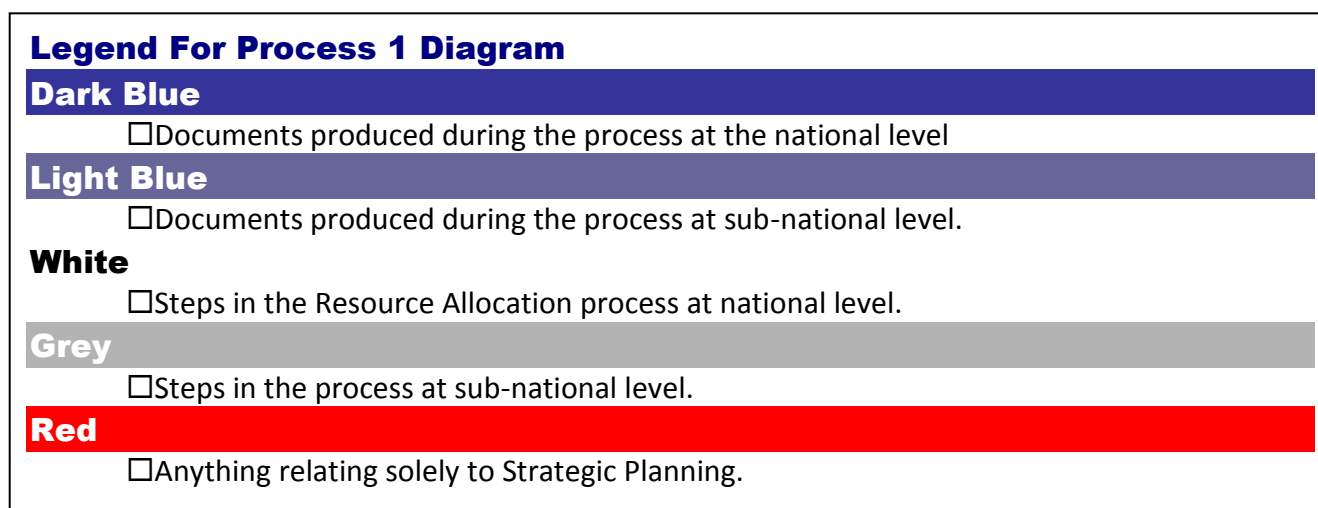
Legend For Process 1 Diagram

Dark Blue

☐Documents produced during the process at the national level

Light Blue

☐Documents produced during the process at sub-national level.

White

☐Steps in the Resource Allocation process at national level.

Grey

☐Steps in the process at sub-national level.

Red

☐Anything relating solely to Strategic Planning.